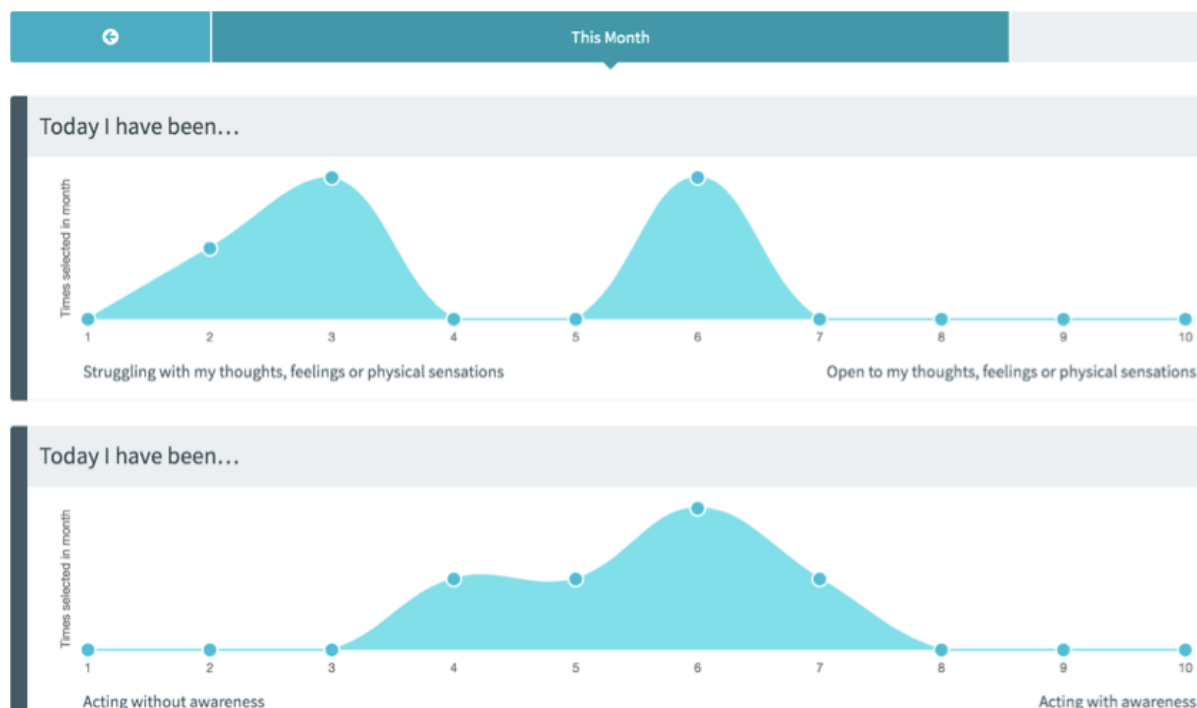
This Month

Today I have been...

Times selected in month

1 2 3 4 5 6 7 8 9 10

Struggling with my thoughts, feelings or physical sensations

Open to my thoughts, feelings or physical sensations

Today I have been...

Times selected in month

1 2 3 4 5 6 7 8 9 10

Acting without awareness

Acting with awareness